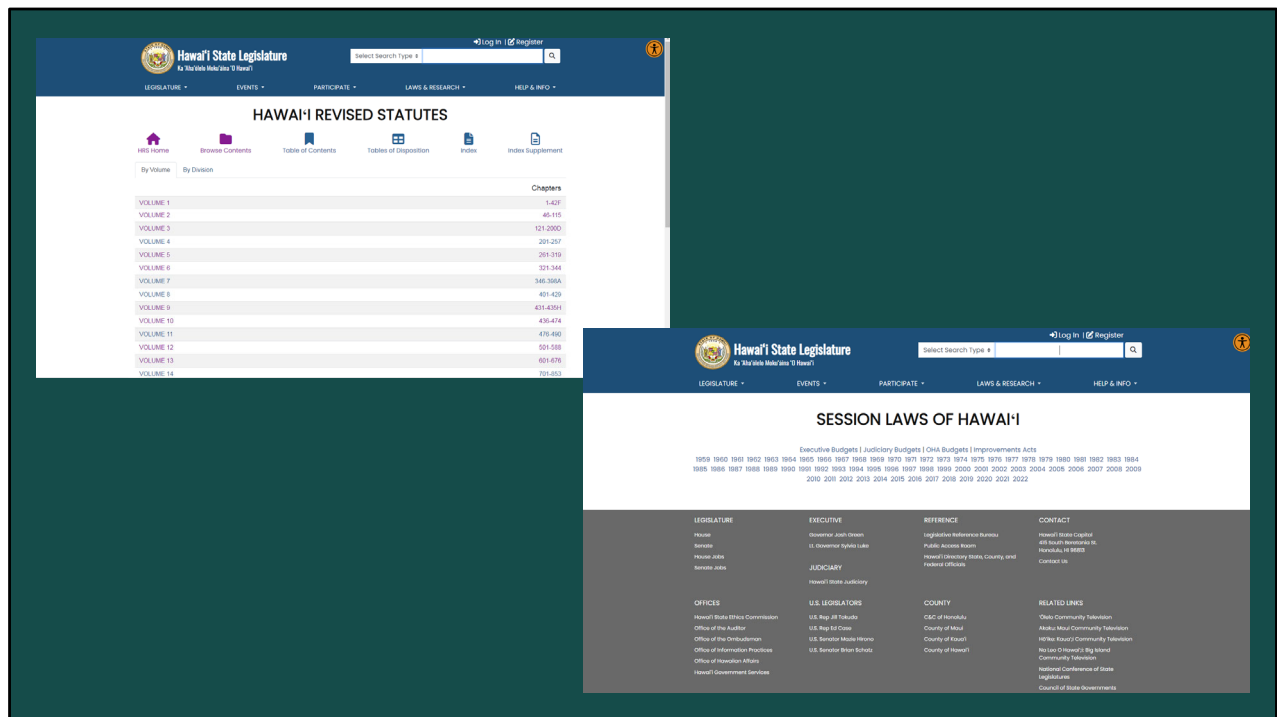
Hawai'i State Legislature
Ka 'Aha'ōlelo Moku'āina 'O Hawai'i

Log In | Register

Select Search Type

LEGISLATURE EVENTS PARTICIPATE LAWS & RESEARCH HELP & INFO

HAWAIʻI REVISED STATUTES

HRS Home Browse Contents Table of Contents Tables of Disposition Index Index Supplement

By Volume By Division

| | Chapters |
|---|---|
| VOLUME 1 | 1-42F |
| VOLUME 2 | 46-115 |
| VOLUME 3 | 121-200D |
| VOLUME 4 | 201-257 |
| VOLUME 5 | 261-319 |
| VOLUME 6 | 321-344 |
| VOLUME 7 | 346-398A |
| VOLUME 8 | 401-429 |
| VOLUME 9 | 431-435H |
| VOLUME 10 | 436-474 |
| VOLUME 11 | 476-490 |
| VOLUME 12 | 501-588 |
| VOLUME 13 | 601-676 |
| VOLUME 14 | 701-853 |

Hawai'i State Legislature
Ka 'Aha'ōlelo Moku'āina 'O Hawai'i

Log In | Register

Select Search Type

LEGISLATURE EVENTS PARTICIPATE LAWS & RESEARCH HELP & INFO

SESSION LAWS OF HAWAIʻI

Executive Budgets | Judiciary Budgets | OHA Budgets | Improvements Acts
1959 1960 1961 1962 1963 1964 1965 1966 1967 1968 1969 1970 1971 1972 1973 1974 1975 1976 1977 1978 1979 1980 1981 1982 1983 1984 1985 1986 1987 1988 1989 1990 1991 1992 1993 1994 1995 1996 1997 1998 1999 2000 2001 2002 2003 2004 2005 2006 2007 2008 2009 2010 2011 2012 2013 2014 2015 2016 2017 2018 2019 2020 2021 2022

LEGISLATURE
House
Senate
House Jobs
Senate Jobs

EXECUTIVE
Governor Josh Green
Lt. Governor Sylvia Luke

JUDICIARY
Hawai'i State Judiciary

REFERENCE
Legislative Reference Bureau
Public Access Room
Hawai'i Directory State, County, and Federal Officials

CONTACT
Hawai'i State Capitol
415 South Beretania St.
Honolulu, HI 96813
Contact Us

OFFICES
Hawai'i State Ethics Commission
Office of the Auditor
Office of the Ombudsman
Office of Information Practices
Office of Hawaiian Affairs
Hawai'i Government Services

U.S. LEGISLATORS
U.S. Rep Jill Tokuda
U.S. Rep Ed Case
U.S. Senator Mazie Hirono
U.S. Senator Brian Schatz

COUNTY
C&C of Honolulu
County of Maui
County of Kaua'i
County of Hawai'i

RELATED LINKS
'Ōlelo Community Television
Akaku Maui Community Television
Hō'ike Kaua'i Community Television
Na Leo O Hawai'i Big Island Community Television
National Conference of State Legislatures
Council of State Governments